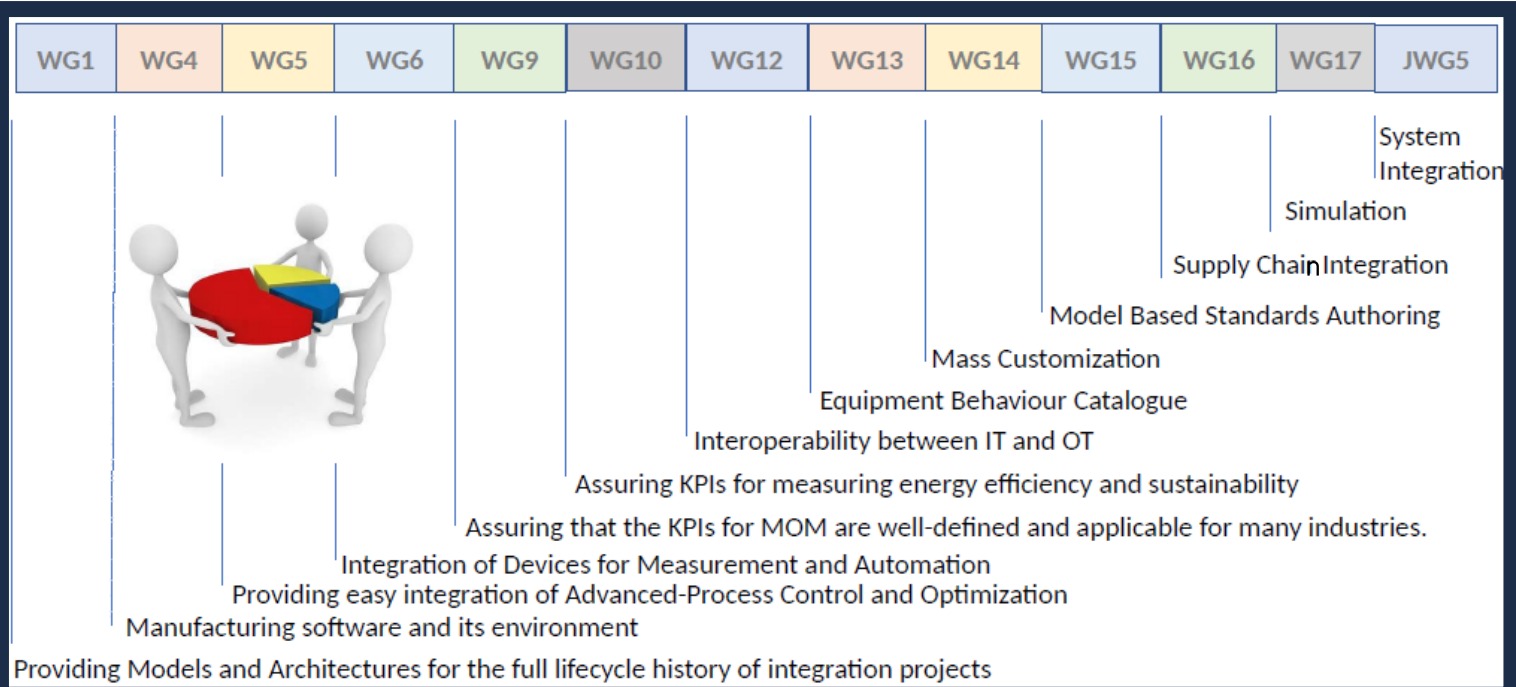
| WG1 | WG4 | WG5 | WG6 | WG9 | WG10 | WG12 | WG13 | WG14 | WG15 | WG16 | WG17 | JWG5 |
|---|---|---|---|---|---|---|---|---|---|---|---|---|

System Integration

Simulation

Supply Chain Integration

Model Based Standards Authoring

Mass Customization

Equipment Behaviour Catalogue

Interoperability between IT and OT

Assuring KPIs for measuring energy efficiency and sustainability

Assuring that the KPIs for MOM are well-defined and applicable for many industries.

Integration of Devices for Measurement and Automation

Providing easy integration of Advanced-Process Control and Optimization

Manufacturing software and its environment

Providing Models and Architectures for the full lifecycle history of integration projects